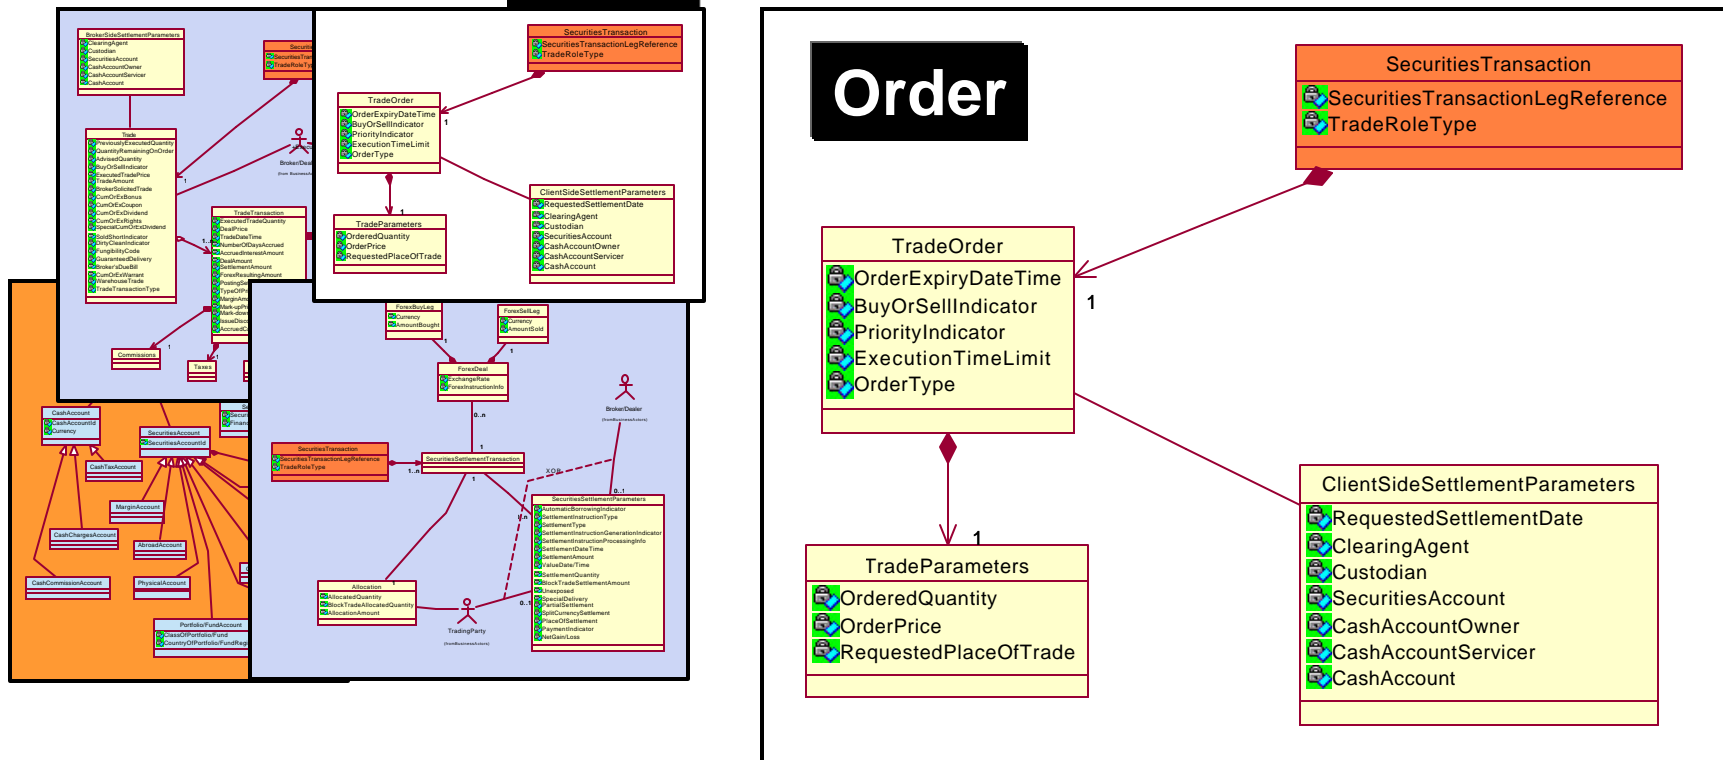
BrokerSideSettlementParameters
ClearingAgent
Custodian
SecuritiesAccount
CashAccountOwner
CashAccountServicer
CashAccount

Trade
PreviouslyExecutedQuantity
QuantityRemainingOnOrder
AdvisedQuantity
BuyOrSellIndicator
ExecutedTradePrice
TradeAmount
BrokerSolicitedTrade
CumOrExBonus
CumOrExCoupon
CumOrExDividend
CumOrExRights
SpecialCumOrExDividend
SoldShortIndicator
DirtyCleanIndicator
FungibilityCode
GuaranteedDelivery
Broker'sDueBill
CumOrExWarrant
WarehouseTrade
TradeTransactionType

TradeTransaction
ExecutedTradeQuantity
DealPrice
TradeDateTime
NumberOfDaysAccrued
AccruedInterestAmount
DealAmount
SettlementAmount
ForexResultingAmount

Commissions
Taxes

CashAccount
CashAccountId
Currency
CashTaxAccount
SecuritiesAccount
SecuritiesAccountId
MarginAccount
CashChargesAccount
AbroadAccount
CashCommissionAccount
PhysicalAccount
Portfolio/FundAccount
ClassOfPortfolio/Fund
CountryOfPortfolio/FundReg

ForexBuyLeg
Currency
AmountBought
ForexSellLeg
Currency
AmountSold
ForexDeal
ExchangeRate
ForexInstructionInfo
Broker/Dealer
SecuritiesTransaction
SecuritiesTransactionLegReference
TradeRoleType
SecuritiesSettlementTransaction
XOR
SecuritiesSettlementParameters
AutomaticBorrowingIndicator
SettlementInstructionType
SettlementType
SettlementInstructionGenerationIndicator
SettlementInstructionProcessingInfo
SettlementDateTime
SettlementAmount
ValueDate/Time
SettlementQuantity
BlockTradeSettlementAmount
Unexposed
SpecialDelivery
PartialSettlement
SplitCurrencySettlement
PlaceOfSettlement
PaymentIndicator
NetGain/Loss
Allocation
AllocatedQuantity
BlockTradeAllocatedQuantity
AllocationAmount
TradingParty

Order

SecuritiesTransaction
SecuritiesTransactionLegReference
TradeRoleType

TradeOrder
OrderExpiryDateTime
BuyOrSellIndicator
PriorityIndicator
ExecutionTimeLimit
OrderType

1

1

TradeParameters
OrderedQuantity
OrderPrice
RequestedPlaceOfTrade

ClientSideSettlementParameters
RequestedSettlementDate
ClearingAgent
Custodian
SecuritiesAccount
CashAccountOwner
CashAccountServicer
CashAccount